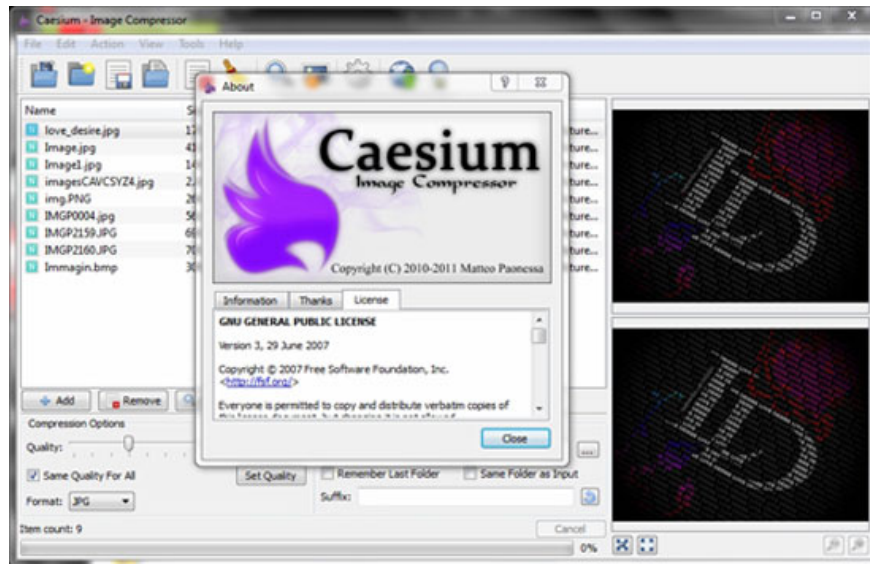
Caesium - Image Compressor

File Edit Action View Tools Help

Name
love_desire.jpg
Image.jpg
Image1.jpg
imagesCAVC5YZ4.jpg
img.PNG
IMGP0004.jpg
IMGP2159.JPG
IMGP2160.JPG
Immagin.bmp

About

Caesium
Image Compressor

Copyright (C) 2010-2011 Matteo Paonessa

Information | Thanks | License

GNU GENERAL PUBLIC LICENSE

Version 3, 29 June 2007

Copyright © 2007 Free Software Foundation, Inc. <http://fsf.org/>

Everyone is permitted to copy and distribute verbatim copies of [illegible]

Close

Add | Remove

Compression Options

Quality:

Same Quality For All

Set Quality

Format: JPG

Remember Last Folder

Same Folder as Input

Suffix:

Item count: 9

Cancel

0%